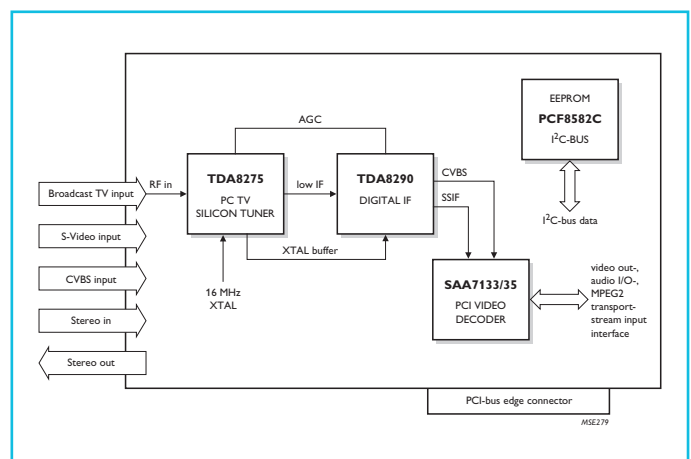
EEPROM
PCF8582C
$I^2C$-BUS

AGC

Broadcast TV input
RF in
TDA8275
PC TV
SILICON TUNER
low IF
TDA8290
DIGITAL IF
CVBS
SSIF

$I^2C$-bus data

S-Video input
XTAL buffer

CVBS input
16 MHz
XTAL
SAA7133/35
PCI VIDEO
DECODER
video out-, audio I/O-, MPEG2 transport-stream input interface

Stereo in

Stereo out

PCI-bus edge connector

MSE279